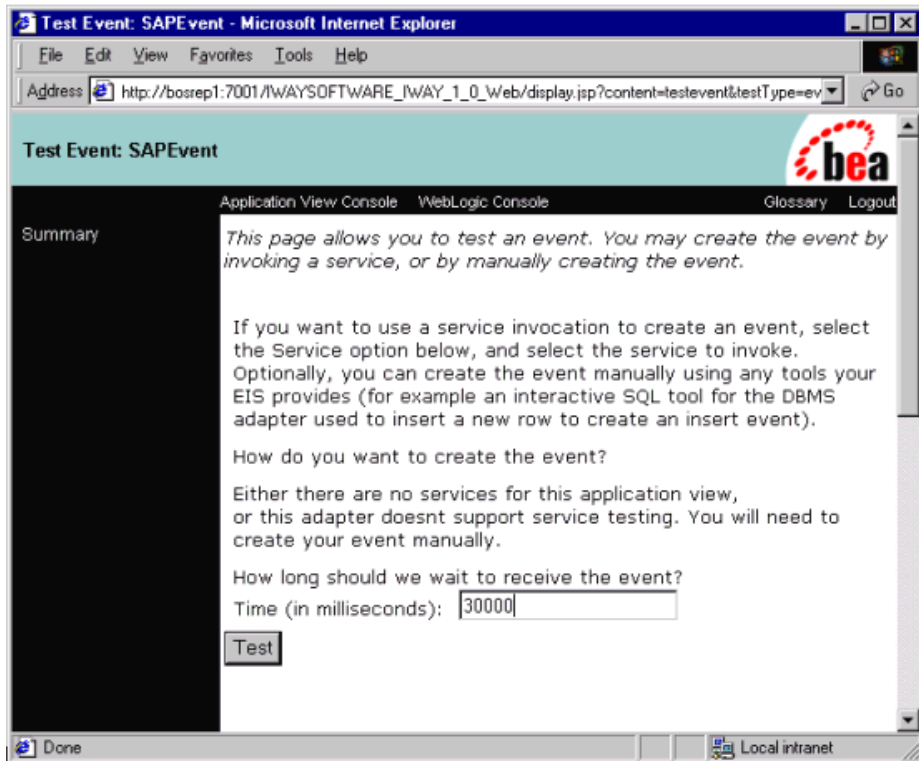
Test Event: SAPEvent - Microsoft Internet Explorer

File Edit View Favorites Tools Help

Address http://bosrep1:7001/IWAYSOFTWARE_IWAY_1_0_Web/display.jsp?content=testevent&testType=ev Go

Test Event: SAPEvent

bea

Application View Console WebLogic Console Glossary Logout

Summary

This page allows you to test an event. You may create the event by invoking a service, or by manually creating the event.

If you want to use a service invocation to create an event, select the Service option below, and select the service to invoke. Optionally, you can create the event manually using any tools your EIS provides (for example an interactive SQL tool for the DBMS adapter used to insert a new row to create an insert event).

How do you want to create the event?

Either there are no services for this application view, or this adapter doesnt support service testing. You will need to create your event manually.

How long should we wait to receive the event?

Time (in milliseconds): 30000

Test

Done

Local intranet